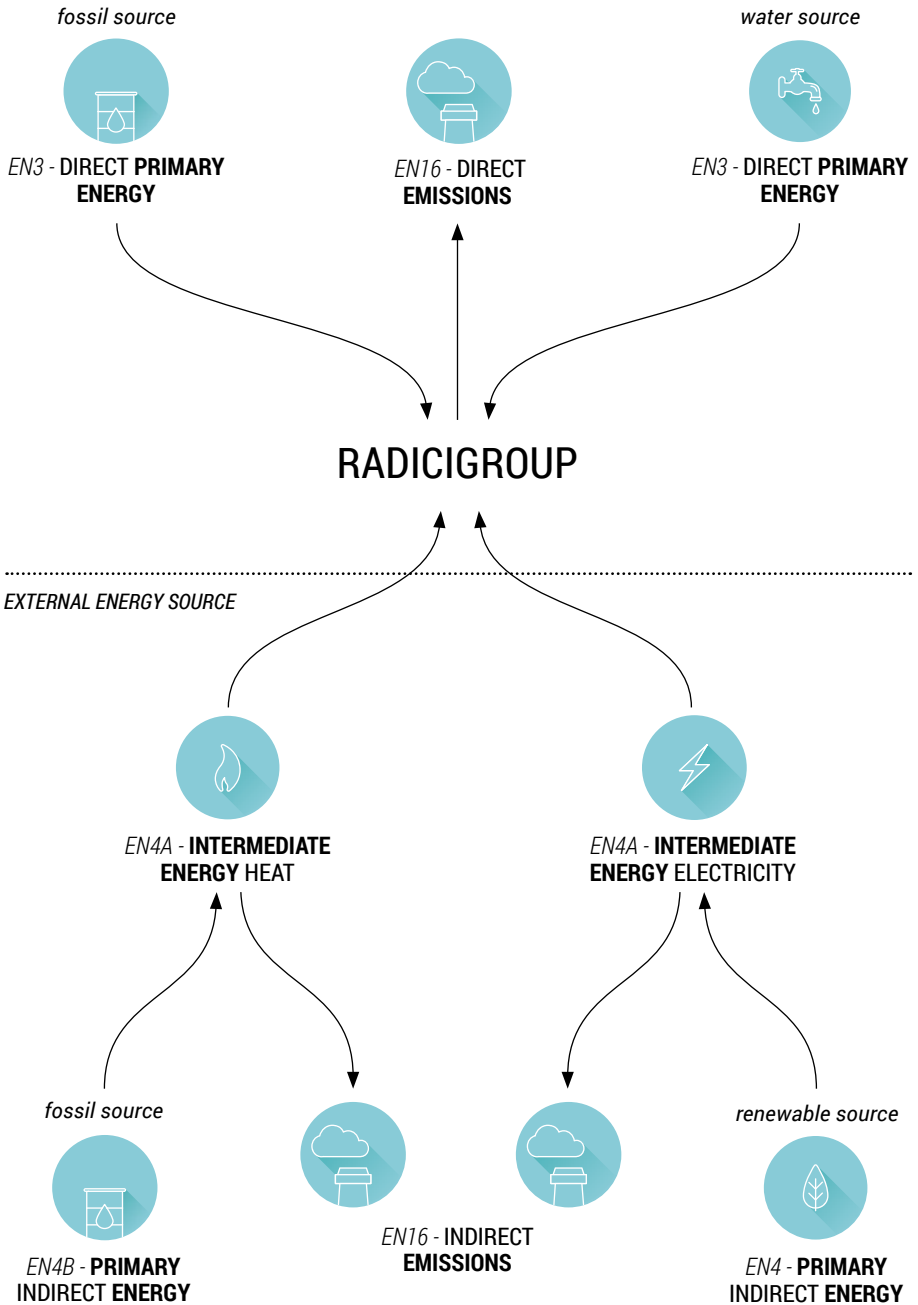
fossil source

EN3 - DIRECT PRIMARY ENERGY

EN16 - DIRECT EMISSIONS

water source

EN3 - DIRECT PRIMARY ENERGY

RADICIGROUP

EXTERNAL ENERGY SOURCE

EN4A - INTERMEDIATE ENERGY HEAT

EN4A - INTERMEDIATE ENERGY ELECTRICITY

fossil source

EN4B - PRIMARY INDIRECT ENERGY

EN16 - INDIRECT EMISSIONS

renewable source

EN4 - PRIMARY INDIRECT ENERGY